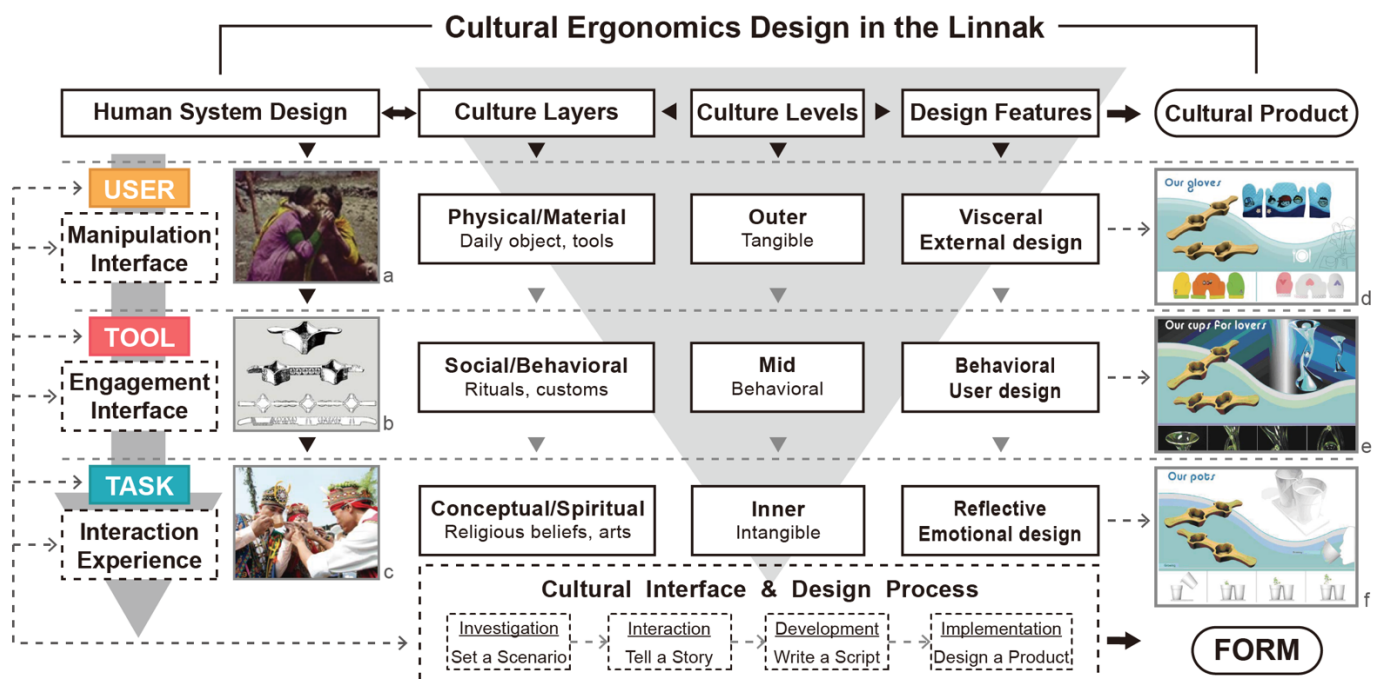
Cultural Ergonomics Design in the Linnak

Human System Design

Culture Layers

Culture Levels

Design Features

Cultural Product

USER

Manipulation Interface

a

Physical/Material
Daily object, tools

Outer
Tangible

Visceral
External design

Our gloves

d

TOOL

Engagement Interface

b

Social/Behavioral
Rituals, customs

Mid
Behavioral

Behavioral
User design

Our cups for lovers

e

TASK

Interaction Experience

c

Conceptual/Spiritual
Religious beliefs, arts

Inner
Intangible

Reflective
Emotional design

Our pots

f

Cultural Interface & Design Process

Investigation
Set a Scenario

Interaction
Tell a Story

Development
Write a Script

Implementation
Design a Product

FORM